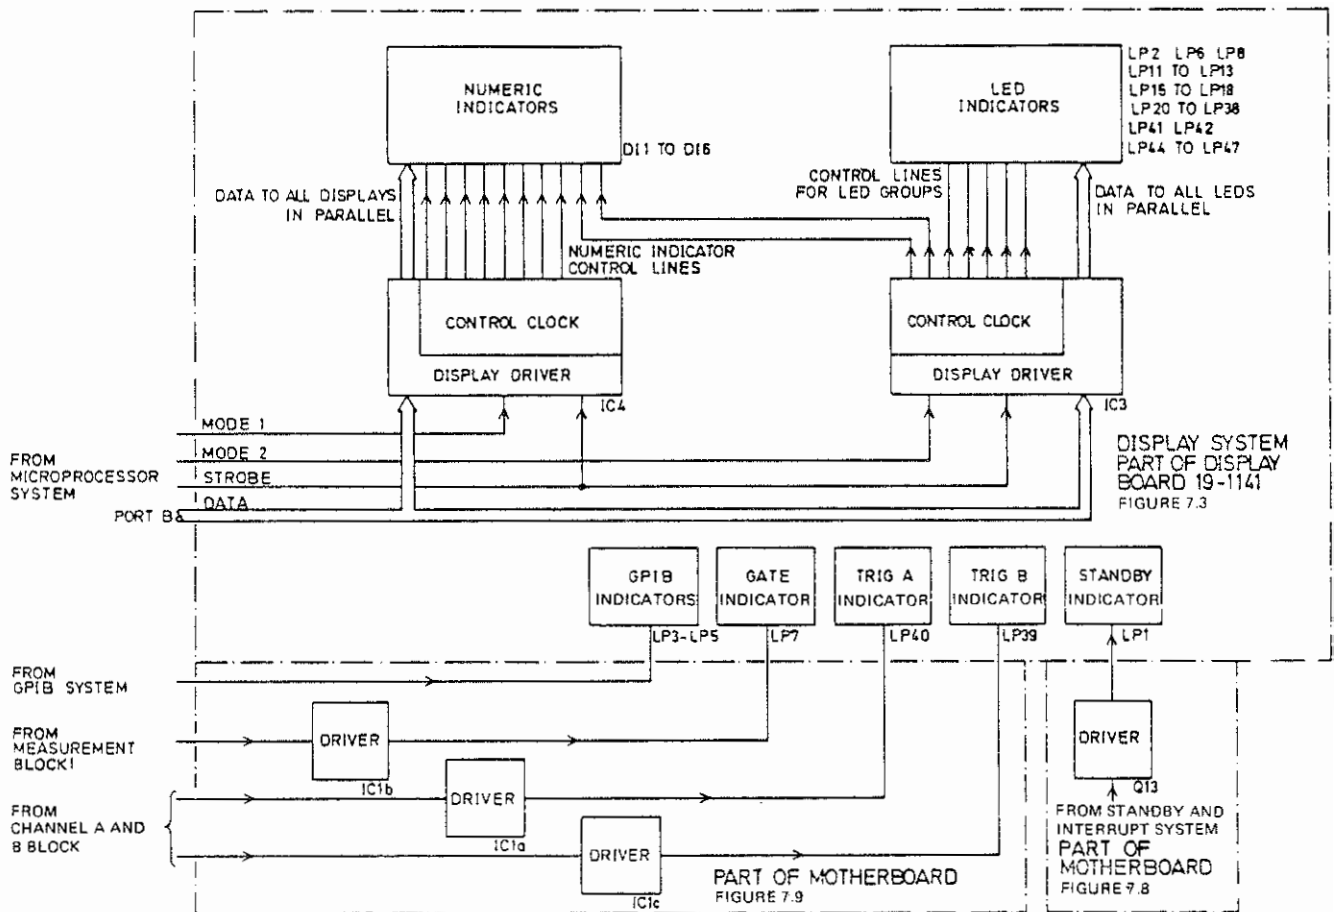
NUMERIC INDICATORS

DI1 TO DI6

LED INDICATORS

LP2 LP6 LP8
LP11 TO LP13
LP15 TO LP18
LP20 TO LP38
LP41 LP42
LP44 TO LP47

DATA TO ALL DISPLAYS IN PARALLEL

NUMERIC INDICATOR CONTROL LINES

CONTROL LINES FOR LED GROUPS

DATA TO ALL LEDS IN PARALLEL

CONTROL CLOCK

DISPLAY DRIVER

IC4

CONTROL CLOCK

DISPLAY DRIVER

IC3

FROM MICROPROCESSOR SYSTEM

MODE 1

MODE 2

STROBE

DATA

PORT B&

DISPLAY SYSTEM PART OF DISPLAY BOARD 19-1141
FIGURE 7.3

GPIB INDICATORS

LP3-LP5

GATE INDICATOR

LP7

TRIG A INDICATOR

LP40

TRIG B INDICATOR

LP39

STANDBY INDICATOR

LP1

FROM GPIB SYSTEM

FROM MEASUREMENT BLOCK1

DRIVER

IC1b

FROM CHANNEL A AND B BLOCK

DRIVER

IC1a

DRIVER

IC1c

DRIVER

Q13

FROM STANDBY AND INTERRUPT SYSTEM
PART OF MOTHERBOARD
FIGURE 7.8

PART OF MOTHERBOARD
FIGURE 7.9